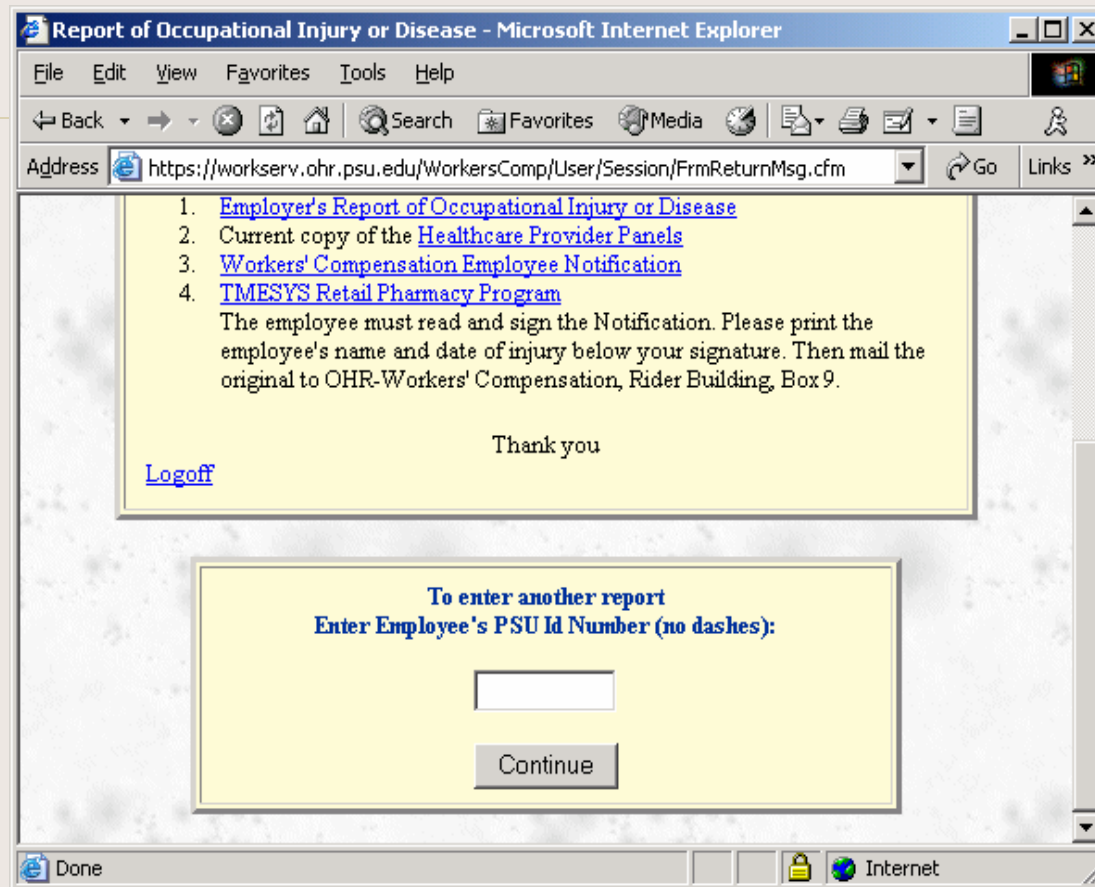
Report of Occupational Injury or Disease - Microsoft Internet Explorer

File Edit View Favorites Tools Help

Back Search Favorites Media

Address https://workserv.ohr.psu.edu/WorkersComp/User/Session/FrmReturnMsg.cfm Go Links »

1. Employer's Report of Occupational Injury or Disease
2. Current copy of the Healthcare Provider Panels
3. Workers' Compensation Employee Notification
4. TMESYS Retail Pharmacy Program

The employee must read and sign the Notification. Please print the employee's name and date of injury below your signature. Then mail the original to OHR-Workers' Compensation, Rider Building, Box 9.

Thank you

Logoff

To enter another report
Enter Employee's PSU Id Number (no dashes):

Continue

Done Internet